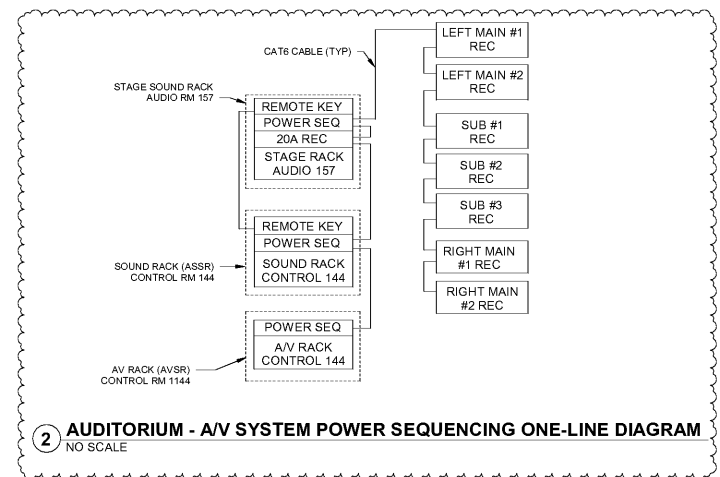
CAT6 CABLE (TYP)

LEFT MAIN #1 REC

LEFT MAIN #2 REC

STAGE SOUND RACK AUDIO RM 157

REMOTE KEY

POWER SEQ

20A REC

STAGE RACK AUDIO 157

SUB #1 REC

SUB #2 REC

SUB #3 REC

REMOTE KEY

POWER SEQ

SOUND RACK (ASSR) CONTROL RM 144

SOUND RACK CONTROL 144

RIGHT MAIN #1 REC

RIGHT MAIN #2 REC

POWER SEQ

A/V RACK CONTROL 144

AV RACK (AVSR) CONTROL RM 1144

2 AUDITORIUM - A/V SYSTEM POWER SEQUENCING ONE-LINE DIAGRAM
NO SCALE